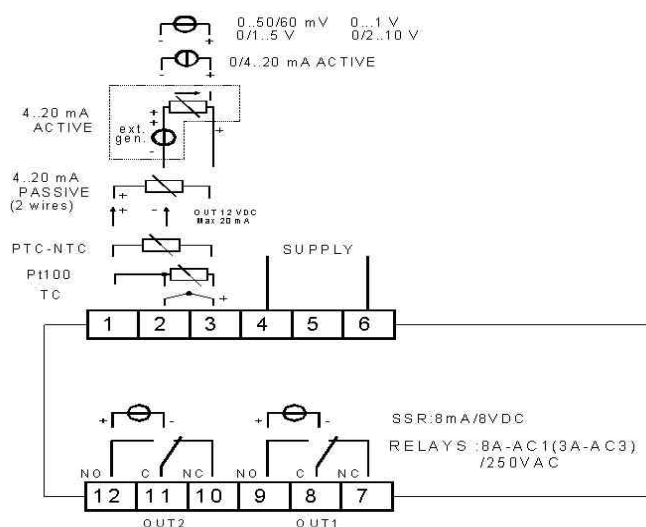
- +
0..50/60 mV 0...1 V
0/1..5 V 0/2..10 V

- +
0/4..20 mA ACTIVE

4..20 mA
ACTIVE

+
+
ext.
gen.
-
+

4..20 mA
PASSIVE
(2 wires)
+
-
OUT 12 VDC
Max 20 mA

PTC-NTC

Pt100

TC
+

SUPPLY

| 1 | 2 | 3 | 4 | 5 | 6 |
|---|---|---|---|---|---|

+ -
+ -

SSR:8mA/8VDC

RELAYS :8A-AC1(3A-AC3) /250VAC

NO C NC NO C NC

| 12 | 11 | 10 | 9 | 8 | 7 |
|---|---|---|---|---|---|

OUT2 OUT1